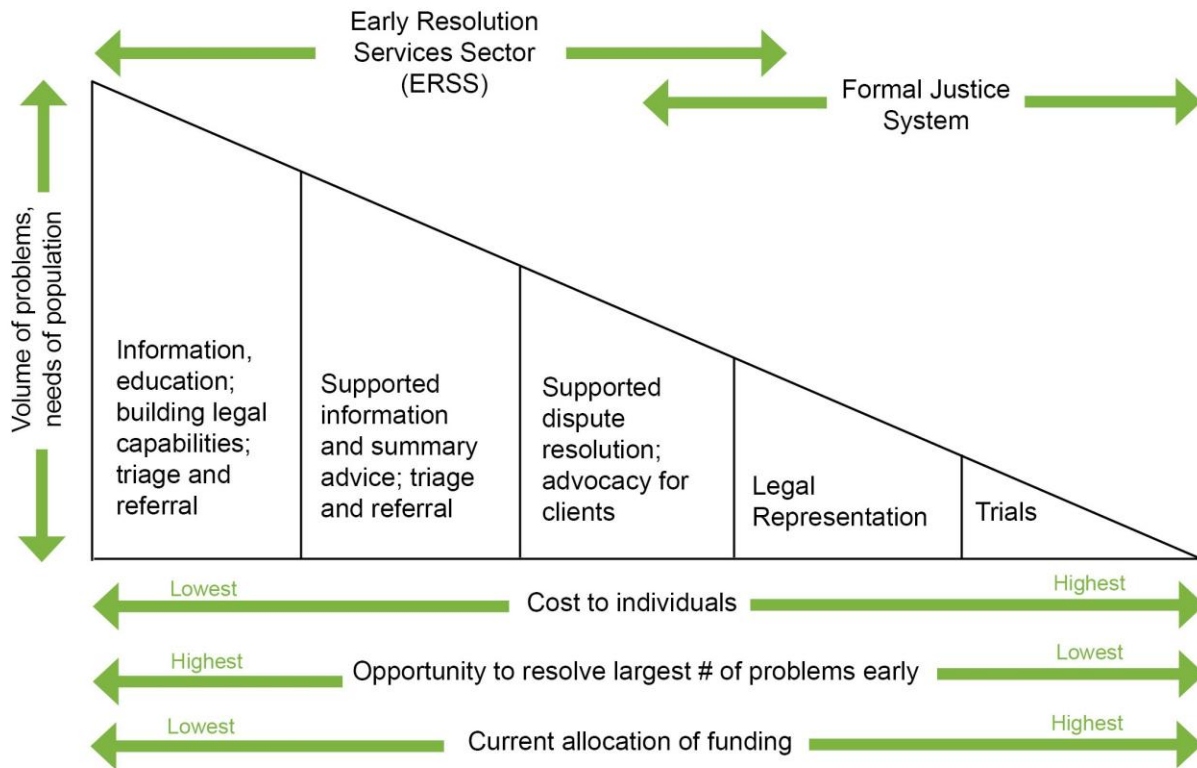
Early Resolution Services Sector (ERSS)

Formal Justice System

Volume of problems, needs of population

Information, education; building legal capabilities; triage and referral

Supported information and summary advice; triage and referral

Supported dispute resolution; advocacy for clients

Legal Representation

Trials

Lowest
Cost to individuals
Highest

Highest
Opportunity to resolve largest # of problems early
Lowest

Lowest
Current allocation of funding
Highest